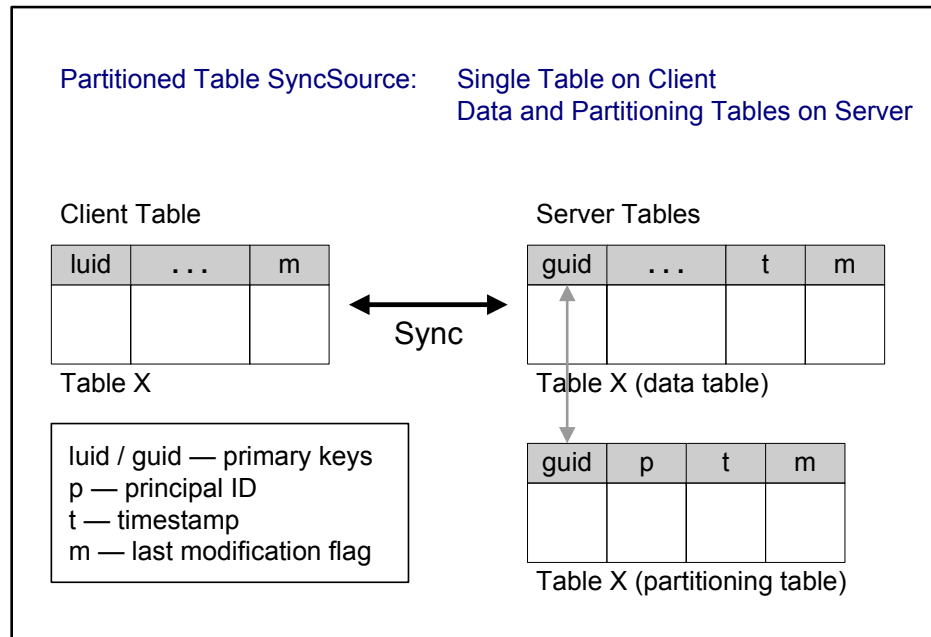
Partitioned Table SyncSource: Single Table on Client
Data and Partitioning Tables on Server

Client Table

| luid | . . . | m |
|---|---|---|
| | | |

Table X

Sync

Server Tables

| guid | . . . | t | m |
|---|---|---|---|
| | | | |

Table X (data table)

| guid | p | t | m |
|---|---|---|---|
| | | | |

Table X (partitioning table)

luid / guid — primary keys
p — principal ID
t — timestamp
m — last modification flag